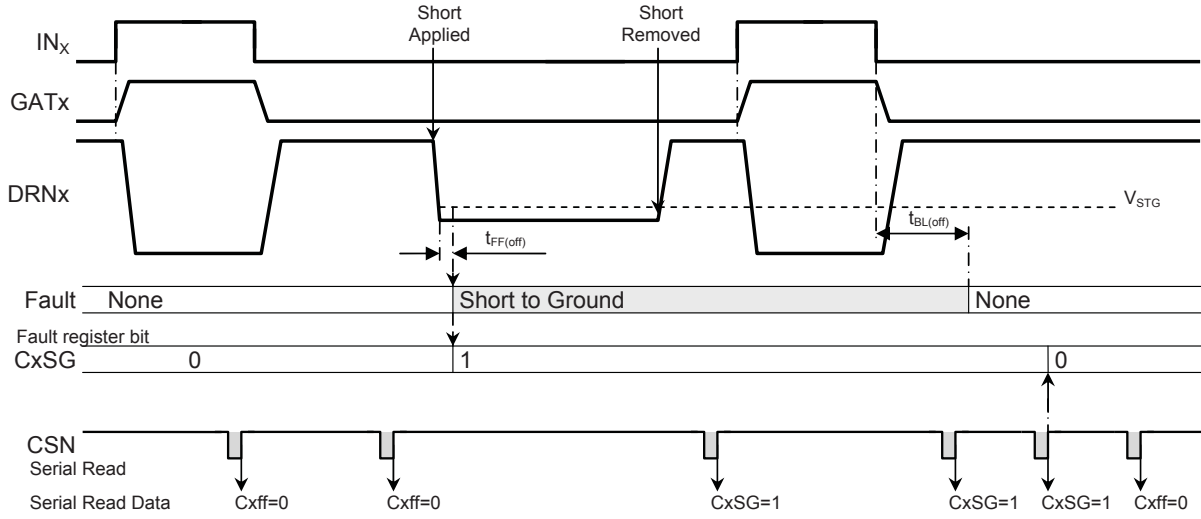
Short Applied

Short Removed

$IN_X$

GATx

DRNx

$V_{STG}$

$t_{FF(off)}$

$t_{BL(off)}$

Fault None

Short to Ground

None

Fault register bit

CxSG 0

1

0

CSN

Serial Read

Serial Read Data Cxff=0 Cxff=0 CxSG=1 CxSG=1 CxSG=1 Cxff=0